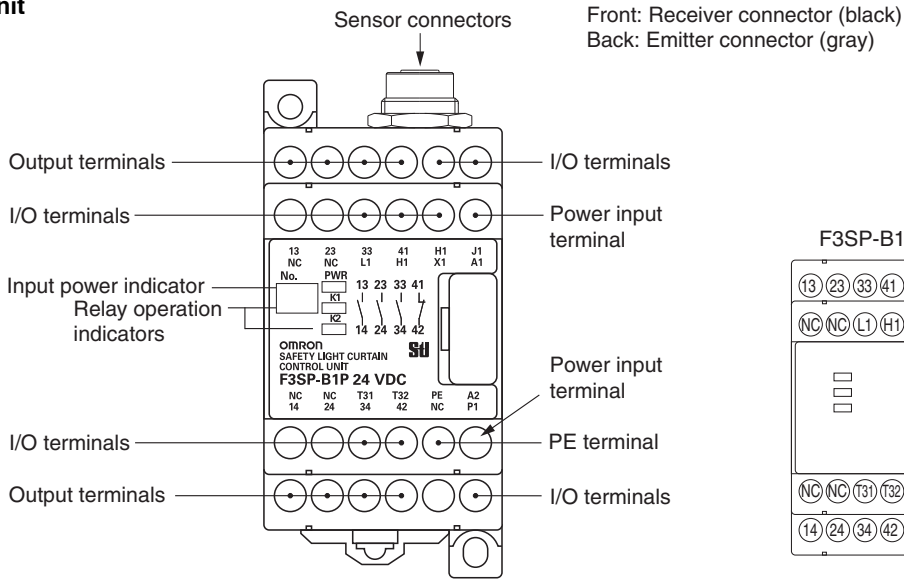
nit

Sensor connectors

Front: Receiver connector (black)
Back: Emitter connector (gray)

Output terminals

I/O terminals

I/O terminals

Power input terminal

13 NC
23 NC
33 L1
41 H1
H1 X1
J1 A1

No.
PWR
K1
K2

13 23 33 41
14 24 34 42

Input power indicator

Relay operation indicators

omron
SAFETY LIGHT CURTAIN CONTROL UNIT
F3SP-B1P 24 VDC

NC 14
NC 24
T31 34
T32 42
PE NC
A2 P1

Power input terminal

I/O terminals

PE terminal

Output terminals

I/O terminals

F3SP-B1

13 23 33 41
NC NC L1 H1

NC NC T31 T32
14 24 34 42